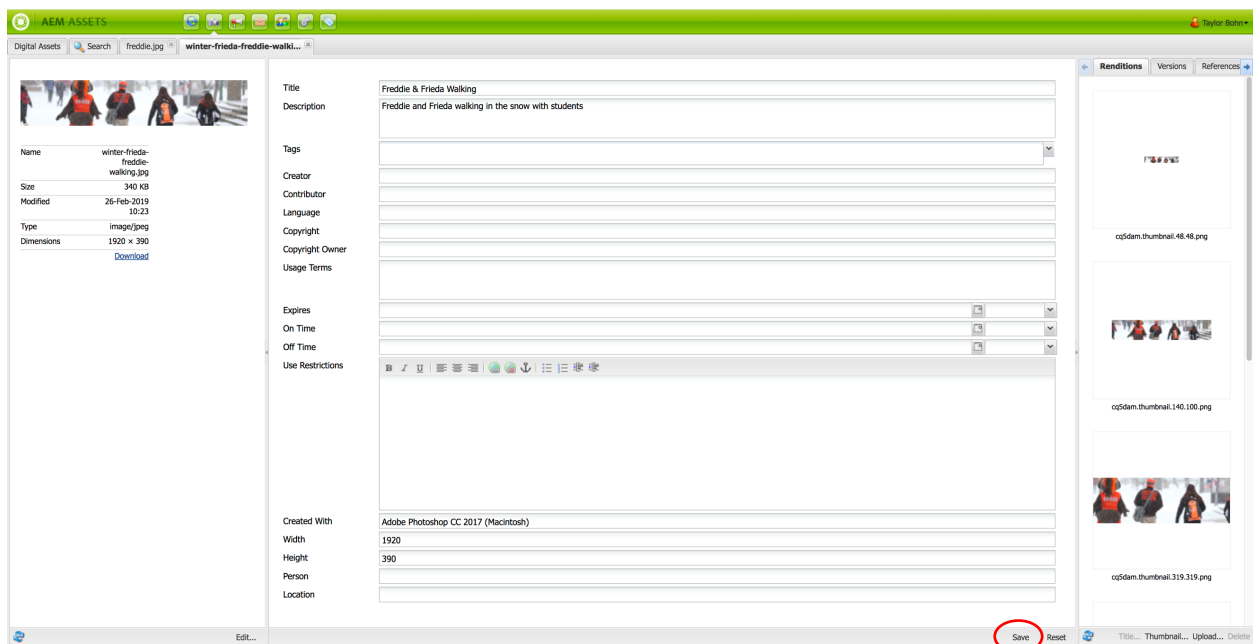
AEM ASSETS

Taylor Bohn

Digital Assets | Search | freddie.jpg | winter-frieda-freddie-walki...

| Name | winter-frieda-freddie-walking.jpg |
|---|---|
| Size | 340 KB |
| Modified | 26-Feb-2019 10:23 |
| Type | image/jpeg |
| Dimensions | 1920 × 390 |

Download

Title: Freddie & Frieda Walking
Description: Freddie and Frieda walking in the snow with students
Tags
Creator
Contributor
Language
Copyright
Copyright Owner
Usage Terms
Expires
On Time
Off Time
Use Restrictions
B I U
Created With: Adobe Photoshop CC 2017 (Macintosh)
Width: 1920
Height: 390
Person
Location

Renditions | Versions | References

cq5dam.thumbnail.48.48.png

cq5dam.thumbnail.140.100.png

cq5dam.thumbnail.319.319.png

Edit...

Save | Reset

Title... | Thumbnail... | Upload... | Delete